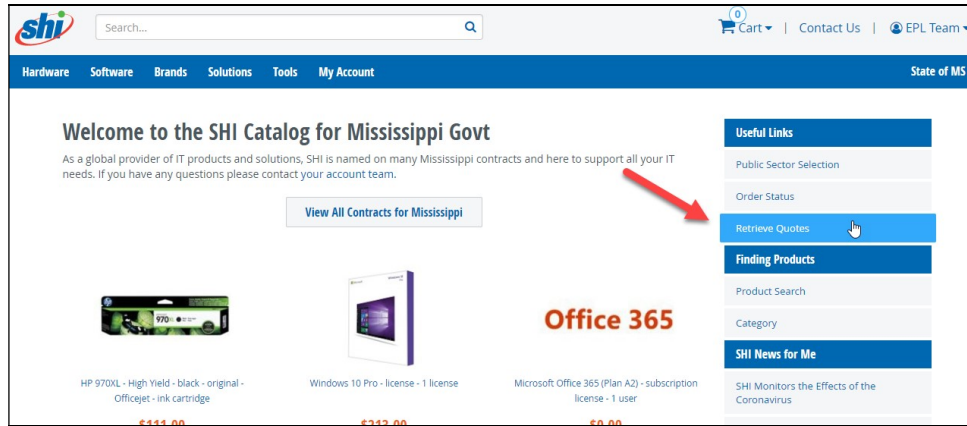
shi

Search...

0
Cart | Contact Us | EPL Team

Hardware Software Brands Solutions Tools My Account State of MS

Welcome to the SHI Catalog for Mississippi Govt

As a global provider of IT products and solutions, SHI is named on many Mississippi contracts and here to support all your IT needs. If you have any questions please contact your account team.

View All Contracts for Mississippi

970XL

HP 970XL - High Yield - black - original - Officejet - ink cartridge

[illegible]

Windows 10 Pro - license - 1 license

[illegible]

Office 365

Microsoft Office 365 (Plan A2) - subscription license - 1 user

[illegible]

Useful Links
Public Sector Selection
Order Status
Retrieve Quotes
Finding Products
Product Search
Category
SHI News for Me
SHI Monitors the Effects of the Coronavirus